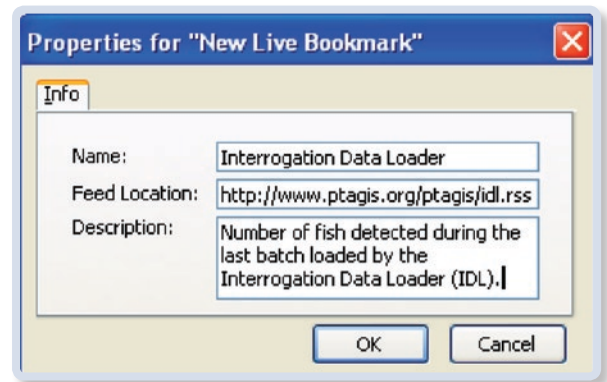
Properties for "New Live Bookmark"

Info

Name: Interrogation Data Loader

Feed Location: http://www.ptagis.org/ptagis/idl.rss

Description: Number of fish detected during the last batch loaded by the Interrogation Data Loader (IDL).

OK Cancel